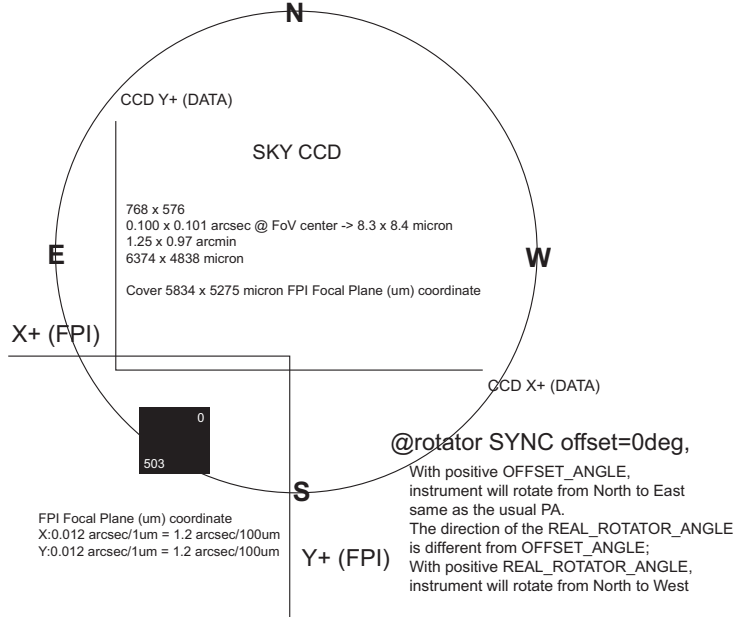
N

CCD Y+ (DATA)

SKY CCD

768 x 576
0.100 x 0.101 arcsec @ FoV center -> 8.3 x 8.4 micron
1.25 x 0.97 arcmin
6374 x 4838 micron

Cover 5834 x 5275 micron FPI Focal Plane (um) coordinate

E

W

X+ (FPI)

CCD X+ (DATA)

0

503

S

@rotator SYNC offset=0deg,

With positive OFFSET_ANGLE, instrument will rotate from North to East same as the usual PA.
The direction of the REAL_ROTATOR_ANGLE is different from OFFSET_ANGLE;
With positive REAL_ROTATOR_ANGLE, instrument will rotate from North to West

FPI Focal Plane (um) coordinate
X:0.012 arcsec/1um = 1.2 arcsec/100um
Y:0.012 arcsec/1um = 1.2 arcsec/100um

Y+ (FPI)